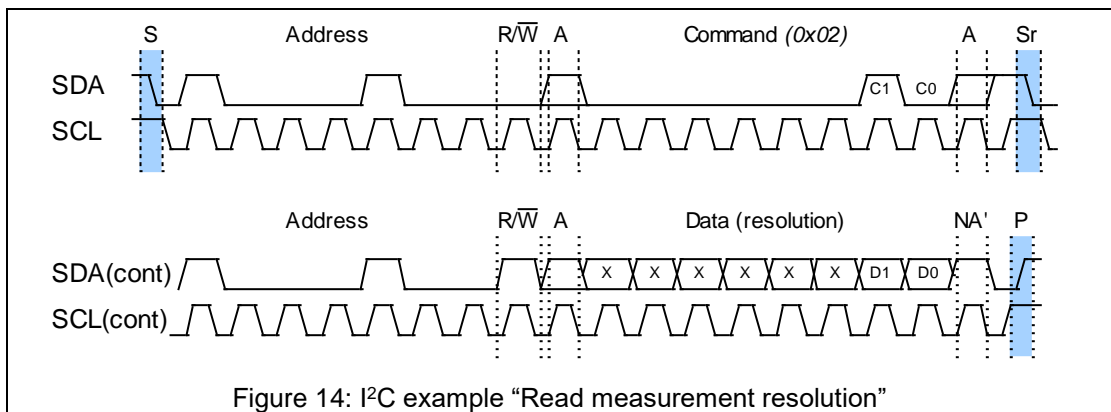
S Address $R/\overline{W}$ A Command *(0x02)* A Sr

SDA

C1 C0

SCL

Address $R/\overline{W}$ A Data (resolution) NA' P

SDA(cont)

X X X X X X D1 D0

SCL(cont)

Figure 14: I$^2$C example “Read measurement resolution”